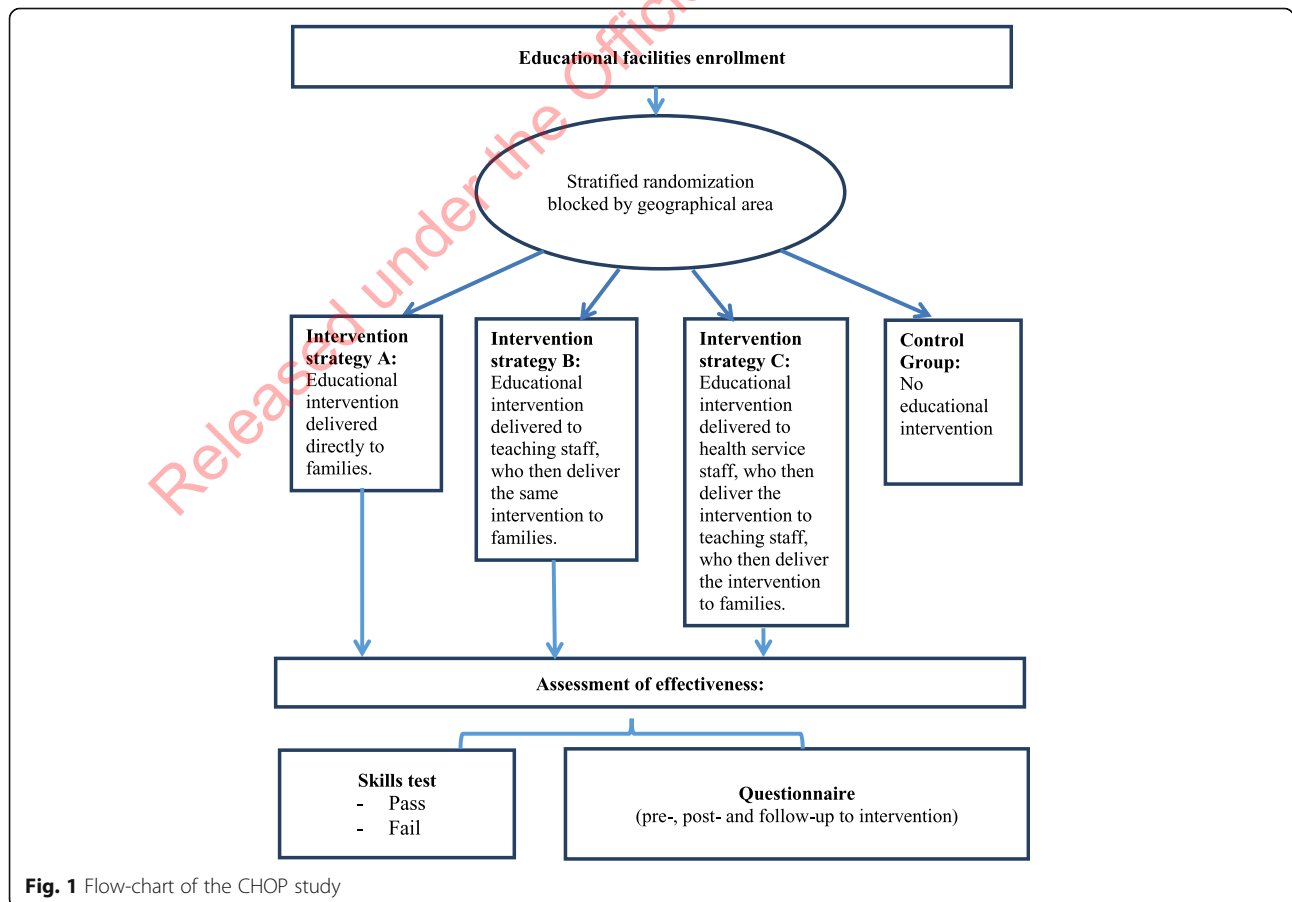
Released under the Offic

Educational facilities enrollment

Stratified randomization blocked by geographical area

**Intervention strategy A:** Educational intervention delivered directly to families.

**Intervention strategy B:** Educational intervention delivered to teaching staff, who then deliver the same intervention to families.

**Intervention strategy C:** Educational intervention delivered to health service staff, who then deliver the intervention to teaching staff, who then deliver the intervention to families.

**Control Group:** No educational intervention

Assessment of effectiveness:

Skills test
- Pass
- Fail

Questionnaire
(pre-, post- and follow-up to intervention)

Fig. 1 Flow-chart of the CHOP study